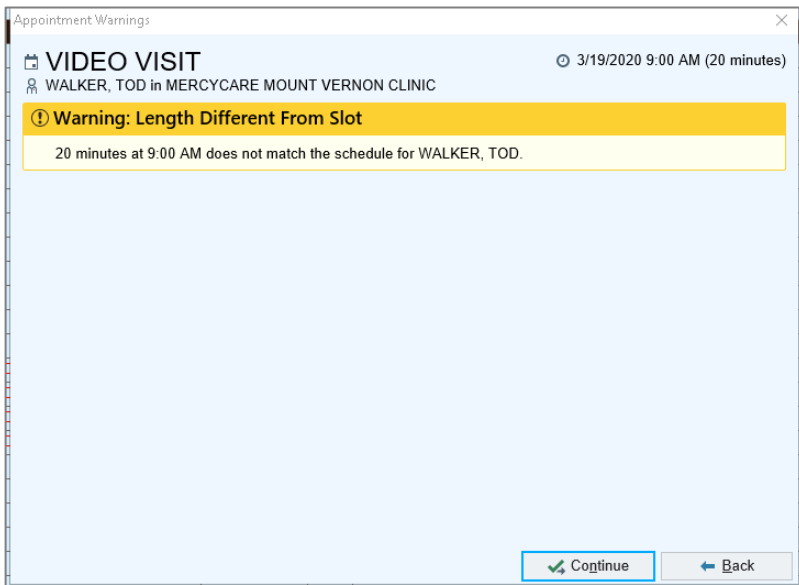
Appointment Warnings

VIDEO VISIT

3/19/2020 9:00 AM (20 minutes)

WALKER, TOD in MERCYCARE MOUNT VERNON CLINIC

Warning: Length Different From Slot

20 minutes at 9:00 AM does not match the schedule for WALKER, TOD.

Continue

Back